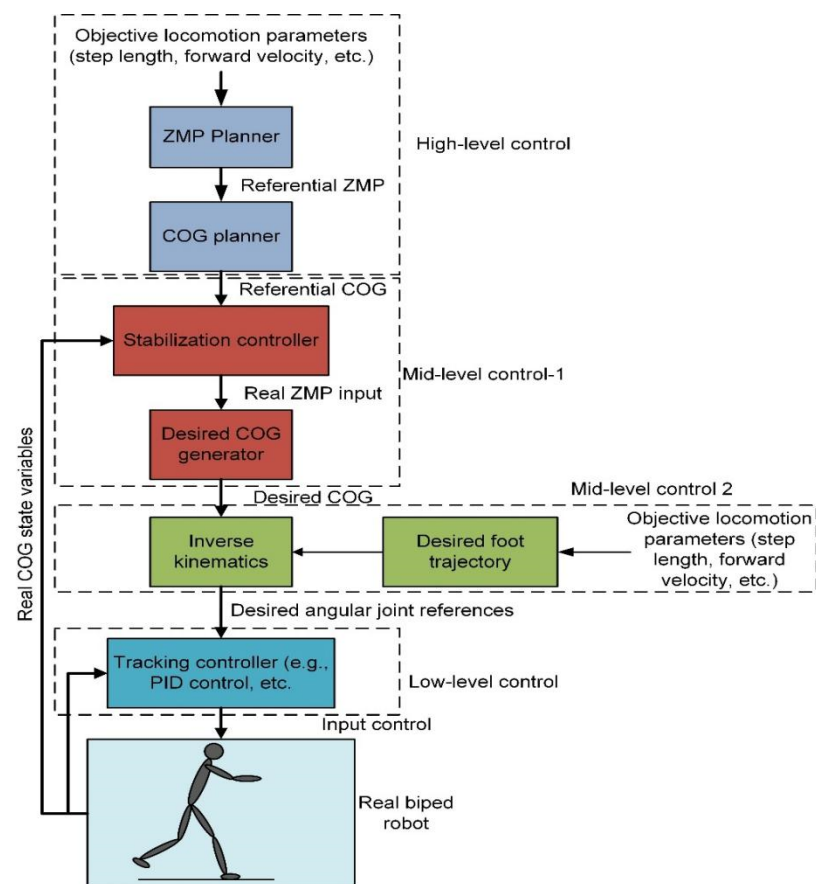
Objective locomotion parameters (step length, forward velocity, etc.)

ZMP Planner

High-level control

Referential ZMP

COG planner

Referential COG

Stabilization controller

Mid-level control-1

Real ZMP input

Desired COG generator

Real COG state variables

Desired COG

Mid-level control 2

Inverse kinematics

Desired foot trajectory

Objective locomotion parameters (step length, forward velocity, etc.)

Desired angular joint references

Tracking controller (e.g., PID control, etc.

Low-level control

Input control

Real biped robot